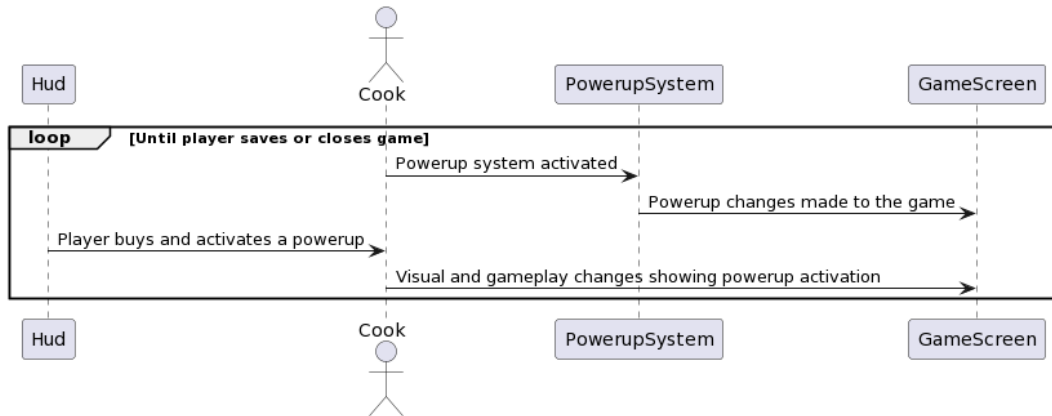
Hud

Cook

PowerupSystem

GameScreen

loop [Until player saves or closes game]

Powerup system activated

Powerup changes made to the game

Player buys and activates a powerup

Visual and gameplay changes showing powerup activation

Hud

Cook

PowerupSystem

GameScreen